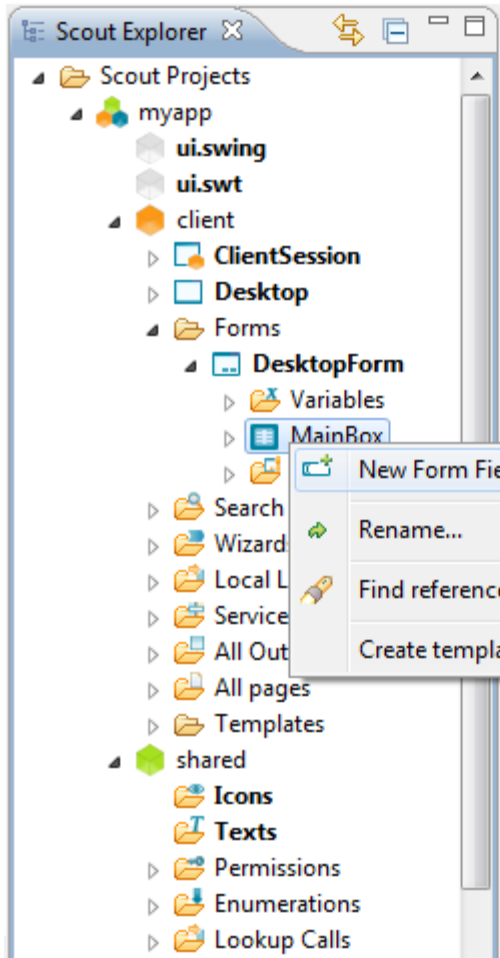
Scout Explorer

Scout Projects
myapp
ui.swing
ui.swt
client
ClientSession
Desktop
Forms
DesktopForm
Variables
MainBox
Search
Wizards
Local L
Service
All Out
All pages
Templates
shared
Icons
Texts
Permissions
Enumerations
Lookup Calls

New Form Fie
Rename...
Find referenc
Create templa